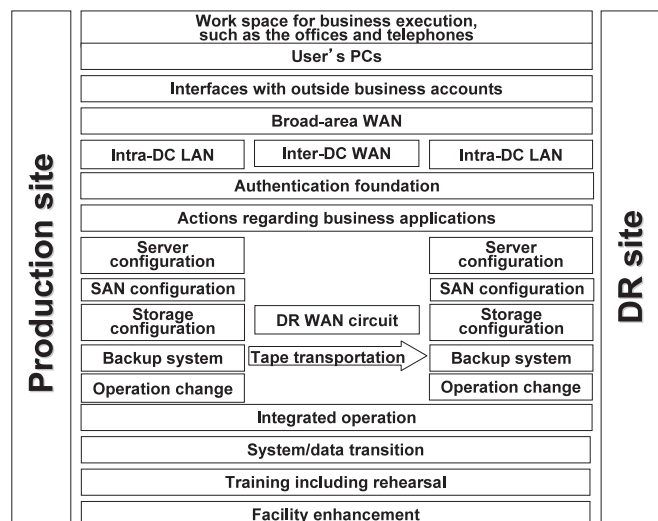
Production site

Work space for business execution, such as the offices and telephones

User's PCs

Interfaces with outside business accounts

Broad-area WAN

Intra-DC LAN

Inter-DC WAN

Intra-DC LAN

Authentication foundation

Actions regarding business applications

Server configuration

SAN configuration

Storage configuration

Backup system

Operation change

DR WAN circuit

Tape transportation

Server configuration

SAN configuration

Storage configuration

Backup system

Operation change

Integrated operation

System/data transition

Training including rehearsal

Facility enhancement

DR site